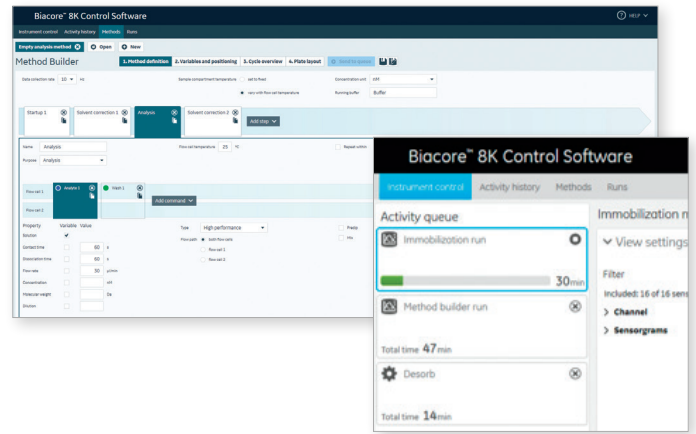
Biacore™ 8K Control Software

HELP

Instrument control Activity history Methods Runs

Empty analysis method Open New

Method Builder

1. Method definition 2. Variables and positioning 3. Cycle overview 4. Plate layout Send to queue

Data collection rate 10 Hz

Sample compartment temperature set to fixed

vary with flow cell temperature

Concentration unit nM

Running buffer Buffer

Startup 1

Solvent correction 1

Analysis

Solvent correction 2

Add step

Name Analysis

Purpose Analysis

Flow cell temperature 25 °C

Repeat within

Flow cell 1

Flow cell 2

Analyte 1

Wash 1

Add command

Property Variable Value

Solution

Contact time 60 s

Dissociation time 60 s

Flow rate 30 µl/min

Concentration nM

Molecular weight Da

Dilution

Type High performance

Flow path Both flow cells

Flow cell 1

Flow cell 2

Biacore™ 8K Control Software

Instrument control Activity history Methods Runs

Activity queue

Immobilization run

30min

Method builder run

Total time 47min

Desorb

Total time 14min

Immobilization r

View settings

Filter

Included: 16 of 16 sens

Channel

Sensorgrams